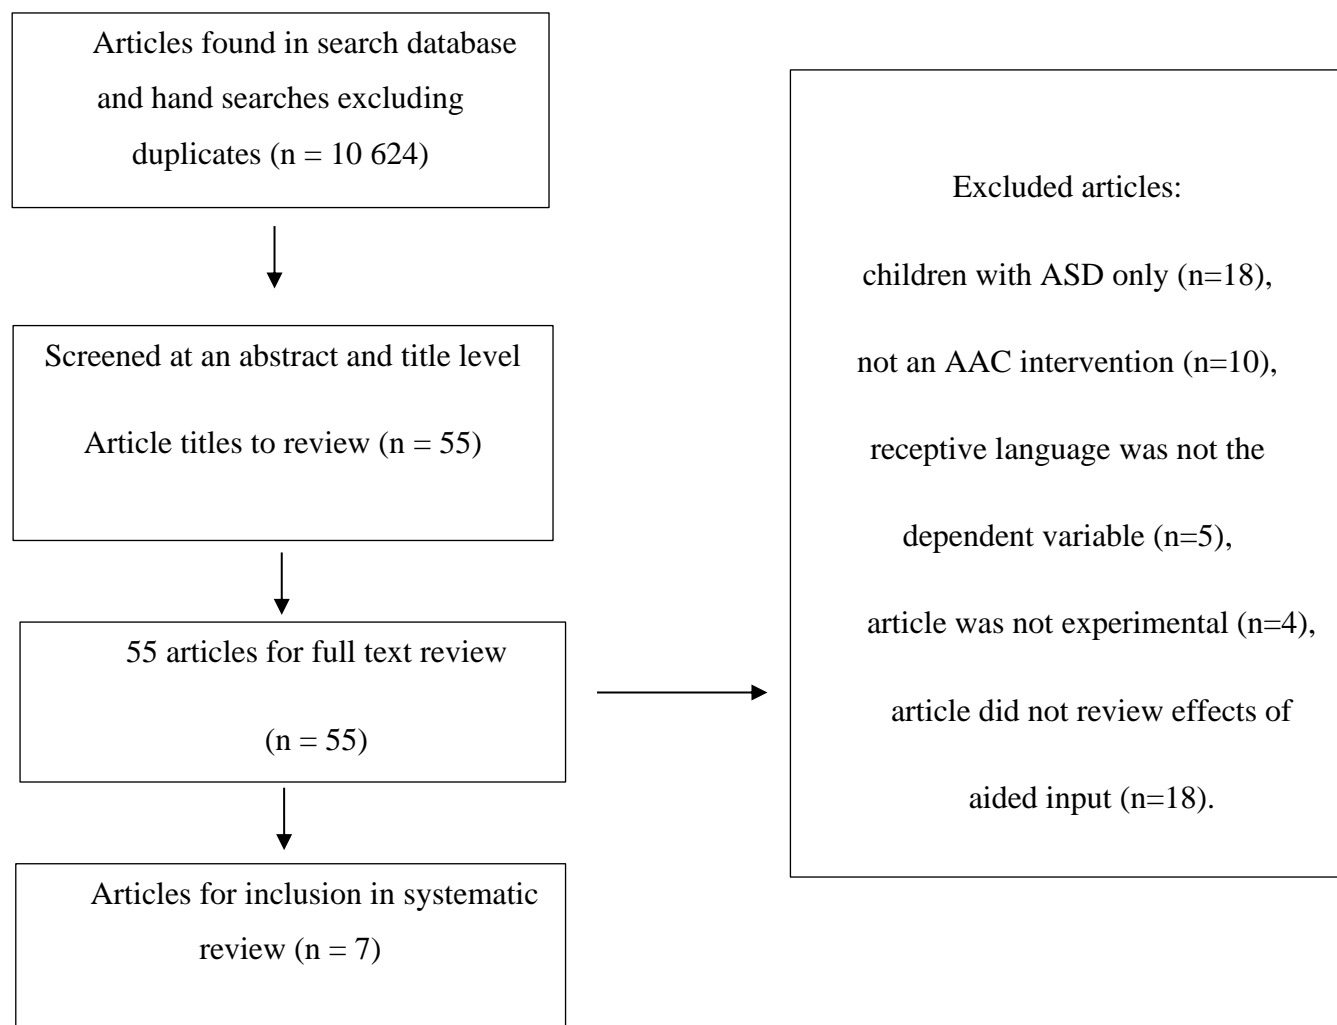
Articles found in search database and hand searches excluding duplicates (n = 10 624)

Screened at an abstract and title level

Article titles to review (n = 55)

55 articles for full text review

(n = 55)

Articles for inclusion in systematic review (n = 7)

Excluded articles:

children with ASD only (n=18),

not an AAC intervention (n=10),

receptive language was not the dependent variable (n=5),

article was not experimental (n=4),

article did not review effects of aided input (n=18).